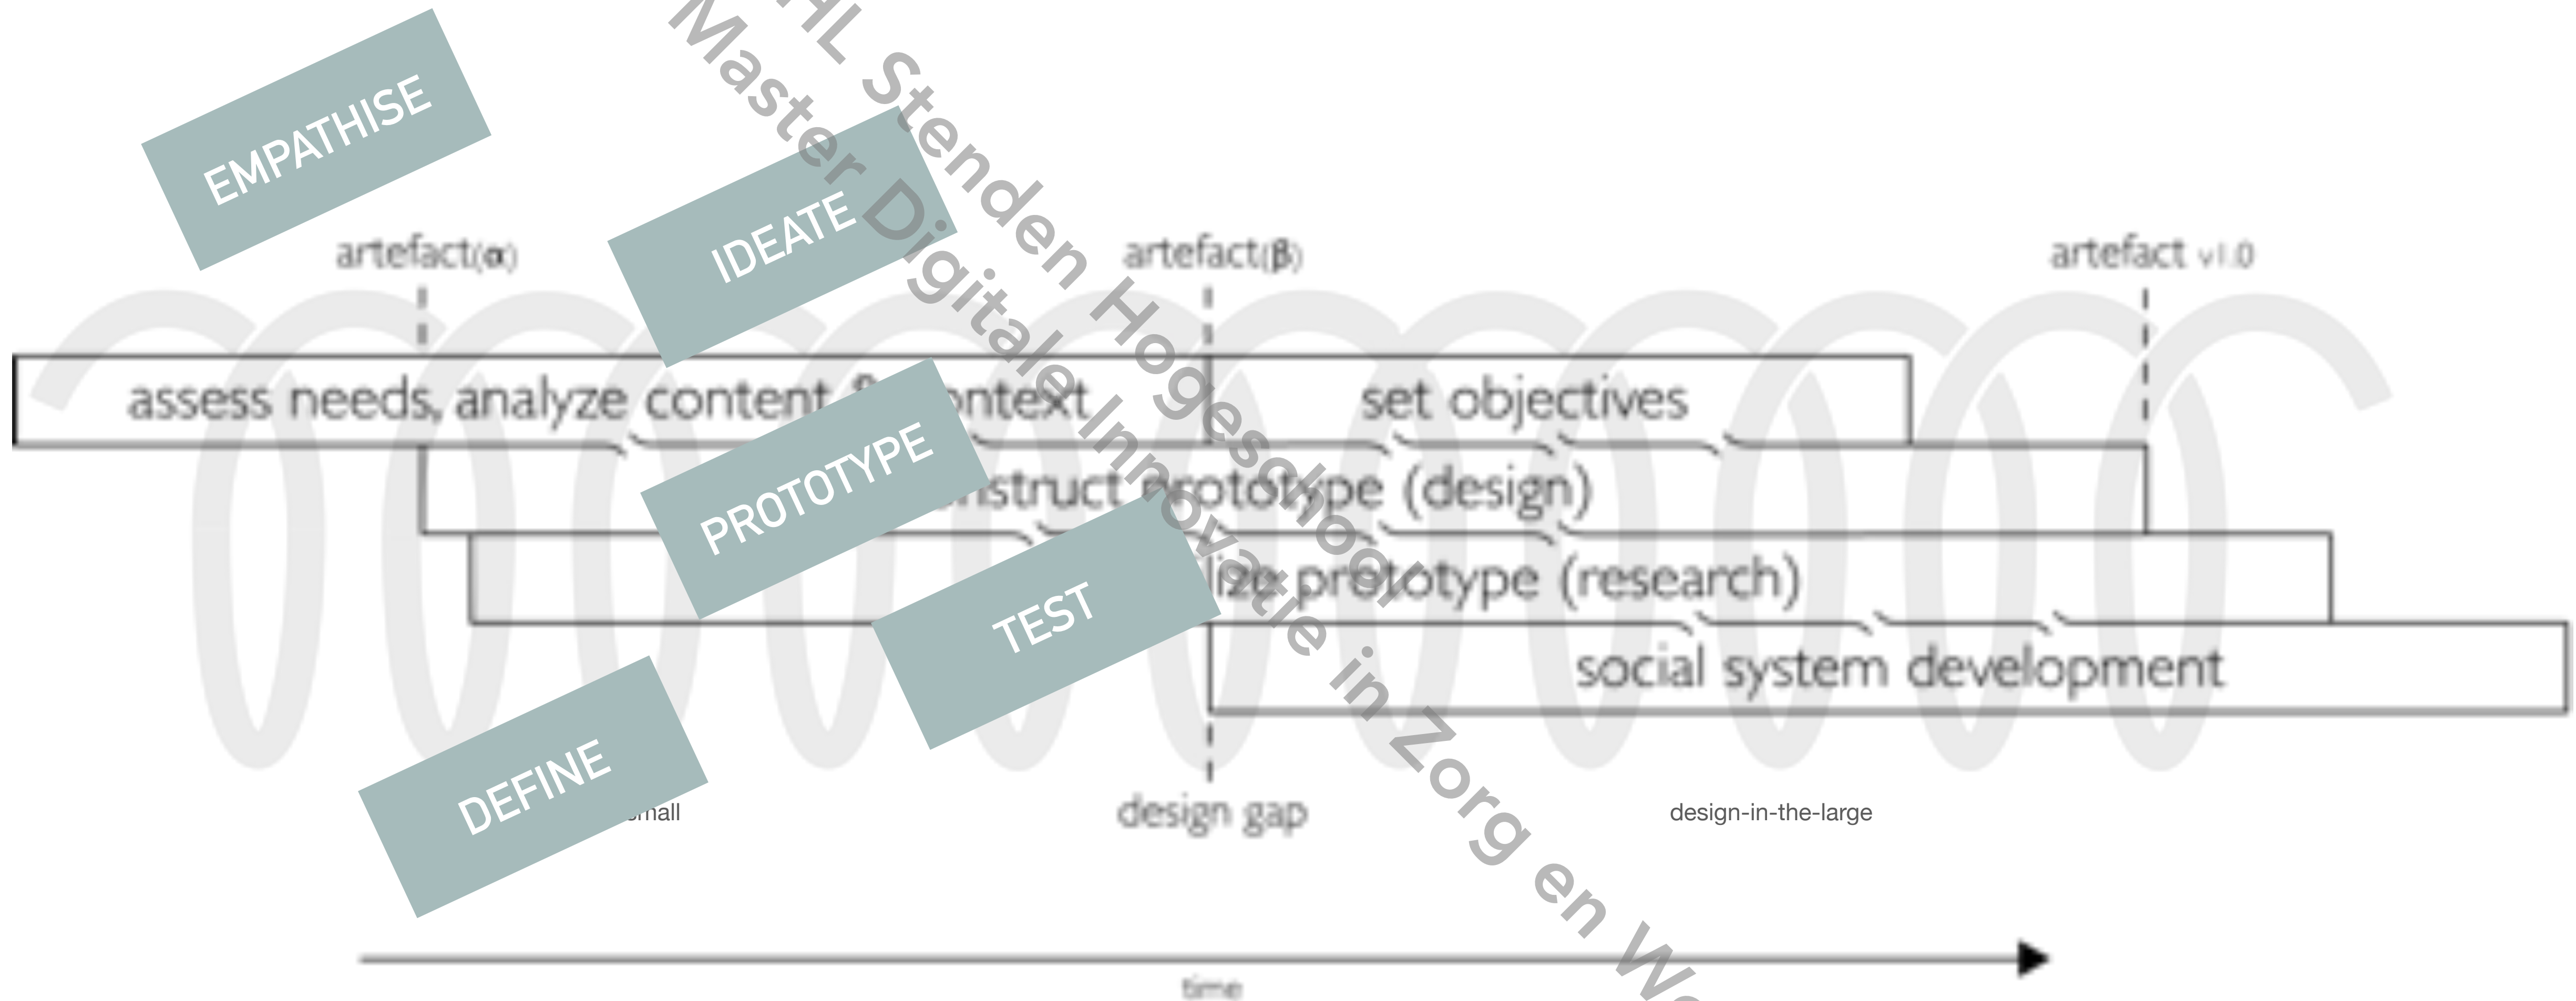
EMPATHISE

IDEATE

artefact(α)

artefact(β)

artefact v1.0

assess needs, analyze content & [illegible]ontext

set objectives

PROTOTYPE

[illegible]nstruct prototype (design)

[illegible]lize prototype (research)

TEST

social system development

DEFINE

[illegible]mall

design gap

design-in-the-large

time

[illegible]HL Stenden Hogeschool Master Digitale Innovatie in Zorg en W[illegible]